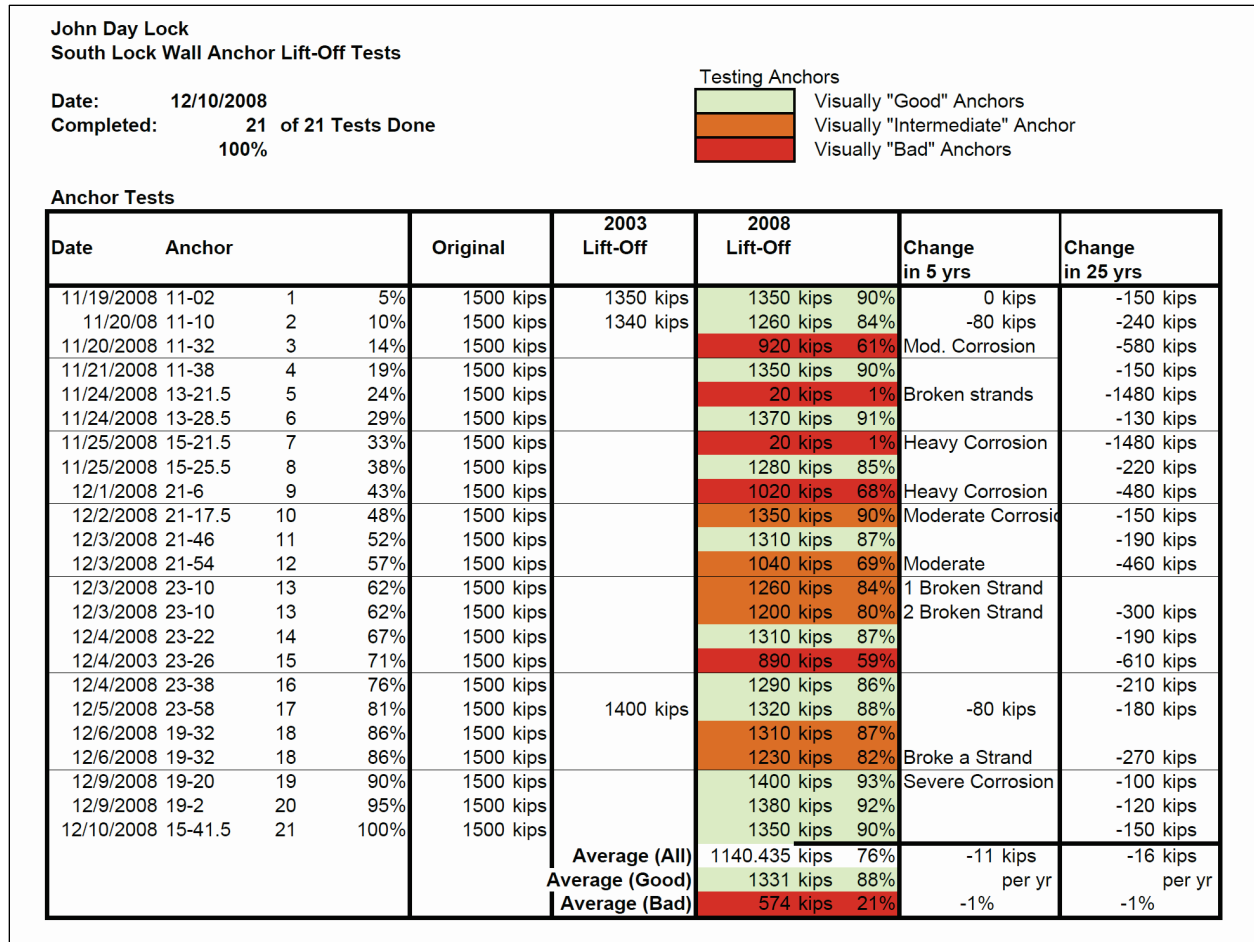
John Day Lock
South Lock Wall Anchor Lift-Off Tests

Date: 12/10/2008
Completed: 21 of 21 Tests Done
100%

Testing Anchors
Visually "Good" Anchors
Visually "Intermediate" Anchor
Visually "Bad" Anchors

Anchor Tests

| Date | Anchor | | | Original | 2003 Lift-Off | 2008 Lift-Off | | Change in 5 yrs | Change in 25 yrs |
|---|---|---|---|---|---|---|---|---|---|
| 11/19/2008 | 11-02 | 1 | 5% | 1500 kips | 1350 kips | 1350 kips | 90% | 0 kips | -150 kips |
| 11/20/08 | 11-10 | 2 | 10% | 1500 kips | 1340 kips | 1260 kips | 84% | -80 kips | -240 kips |
| 11/20/2008 | 11-32 | 3 | 14% | 1500 kips | | 920 kips | 61% | Mod. Corrosion | -580 kips |
| 11/21/2008 | 11-38 | 4 | 19% | 1500 kips | | 1350 kips | 90% | | -150 kips |
| 11/24/2008 | 13-21.5 | 5 | 24% | 1500 kips | | 20 kips | 1% | Broken strands | -1480 kips |
| 11/24/2008 | 13-28.5 | 6 | 29% | 1500 kips | | 1370 kips | 91% | | -130 kips |
| 11/25/2008 | 15-21.5 | 7 | 33% | 1500 kips | | 20 kips | 1% | Heavy Corrosion | -1480 kips |
| 11/25/2008 | 15-25.5 | 8 | 38% | 1500 kips | | 1280 kips | 85% | | -220 kips |
| 12/1/2008 | 21-6 | 9 | 43% | 1500 kips | | 1020 kips | 68% | Heavy Corrosion | -480 kips |
| 12/2/2008 | 21-17.5 | 10 | 48% | 1500 kips | | 1350 kips | 90% | Moderate Corrosio | -150 kips |
| 12/3/2008 | 21-46 | 11 | 52% | 1500 kips | | 1310 kips | 87% | | -190 kips |
| 12/3/2008 | 21-54 | 12 | 57% | 1500 kips | | 1040 kips | 69% | Moderate | -460 kips |
| 12/3/2008 | 23-10 | 13 | 62% | 1500 kips | | 1260 kips | 84% | 1 Broken Strand | |
| 12/3/2008 | 23-10 | 13 | 62% | 1500 kips | | 1200 kips | 80% | 2 Broken Strand | -300 kips |
| 12/4/2008 | 23-22 | 14 | 67% | 1500 kips | | 1310 kips | 87% | | -190 kips |
| 12/4/2003 | 23-26 | 15 | 71% | 1500 kips | | 890 kips | 59% | | -610 kips |
| 12/4/2008 | 23-38 | 16 | 76% | 1500 kips | | 1290 kips | 86% | | -210 kips |
| 12/5/2008 | 23-58 | 17 | 81% | 1500 kips | 1400 kips | 1320 kips | 88% | -80 kips | -180 kips |
| 12/6/2008 | 19-32 | 18 | 86% | 1500 kips | | 1310 kips | 87% | | |
| 12/6/2008 | 19-32 | 18 | 86% | 1500 kips | | 1230 kips | 82% | Broke a Strand | -270 kips |
| 12/9/2008 | 19-20 | 19 | 90% | 1500 kips | | 1400 kips | 93% | Severe Corrosion | -100 kips |
| 12/9/2008 | 19-2 | 20 | 95% | 1500 kips | | 1380 kips | 92% | | -120 kips |
| 12/10/2008 | 15-41.5 | 21 | 100% | 1500 kips | | 1350 kips | 90% | | -150 kips |
| | | | | | Average (All) | 1140.435 kips | 76% | -11 kips | -16 kips |
| | | | | | Average (Good) | 1331 kips | 88% | per yr | per yr |
| | | | | | Average (Bad) | 574 kips | 21% | -1% | -1% |